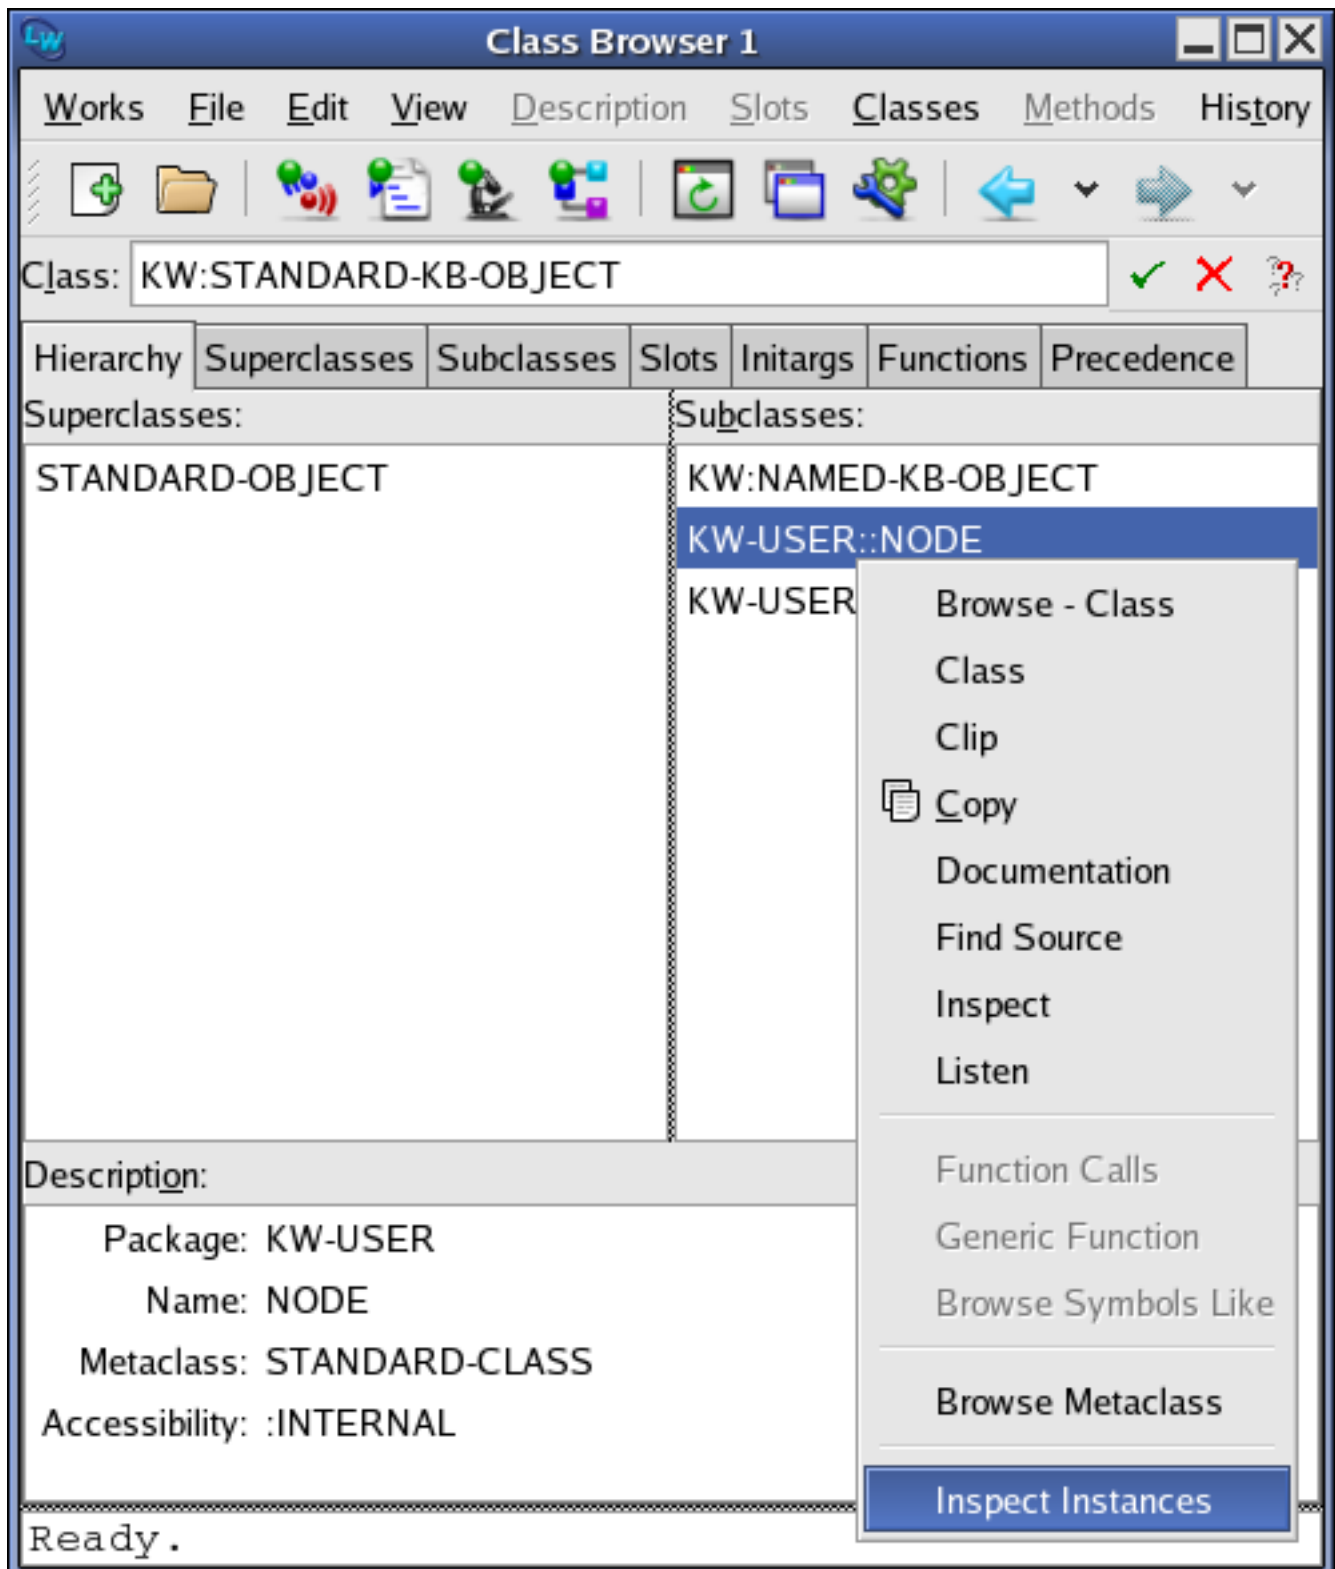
Class Browser 1

Works File Edit View Description Slots Classes Methods History

Class: KW:STANDARD-KB-OBJECT

Hierarchy Superclasses Subclasses Slots Initargs Functions Precedence

Superclasses:

STANDARD-OBJECT

Subclasses:

KW:NAMED-KB-OBJECT

KW-USER::NODE

KW-USER

Browse - Class

Class

Clip

Copy

Documentation

Find Source

Inspect

Listen

Function Calls

Generic Function

Browse Symbols Like

Browse Metaclass

Inspect Instances

Description:

Package: KW-USER

Name: NODE

Metaclass: STANDARD-CLASS

Accessibility: :INTERNAL

Ready.